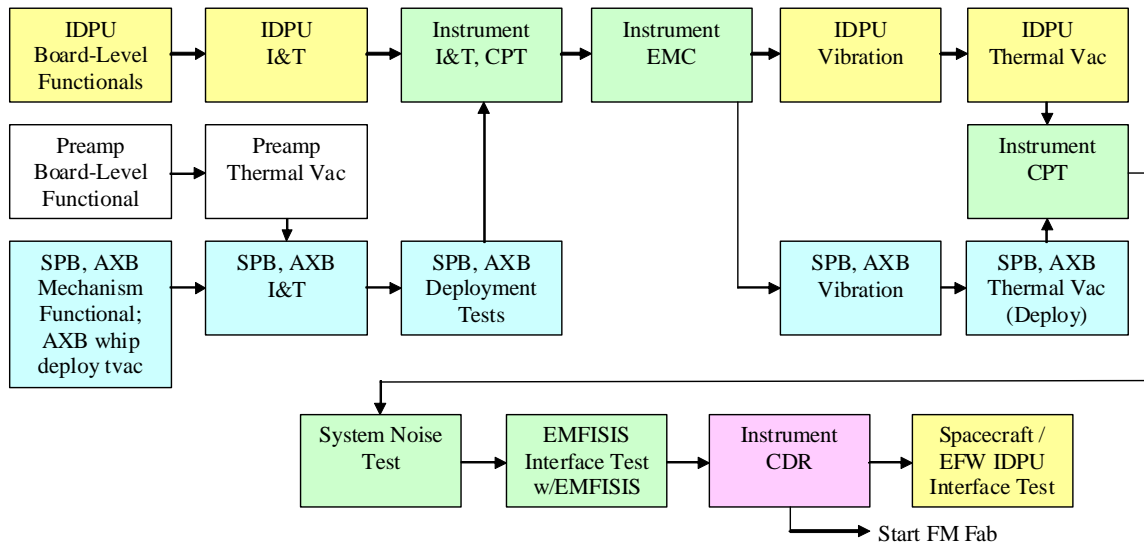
IDPU Board-Level Functionals

IDPU I&T

Instrument I&T, CPT

Instrument EMC

IDPU Vibration

IDPU Thermal Vac

Preamp Board-Level Functional

Preamp Thermal Vac

Instrument CPT

SPB, AXB Mechanism Functional; AXB whip deploy tvac

SPB, AXB I&T

SPB, AXB Deployment Tests

SPB, AXB Vibration

SPB, AXB Thermal Vac (Deploy)

System Noise Test

EMFISIS Interface Test w/EMFISIS

Instrument CDR

Spacecraft / EFW IDPU Interface Test

Start FM Fab